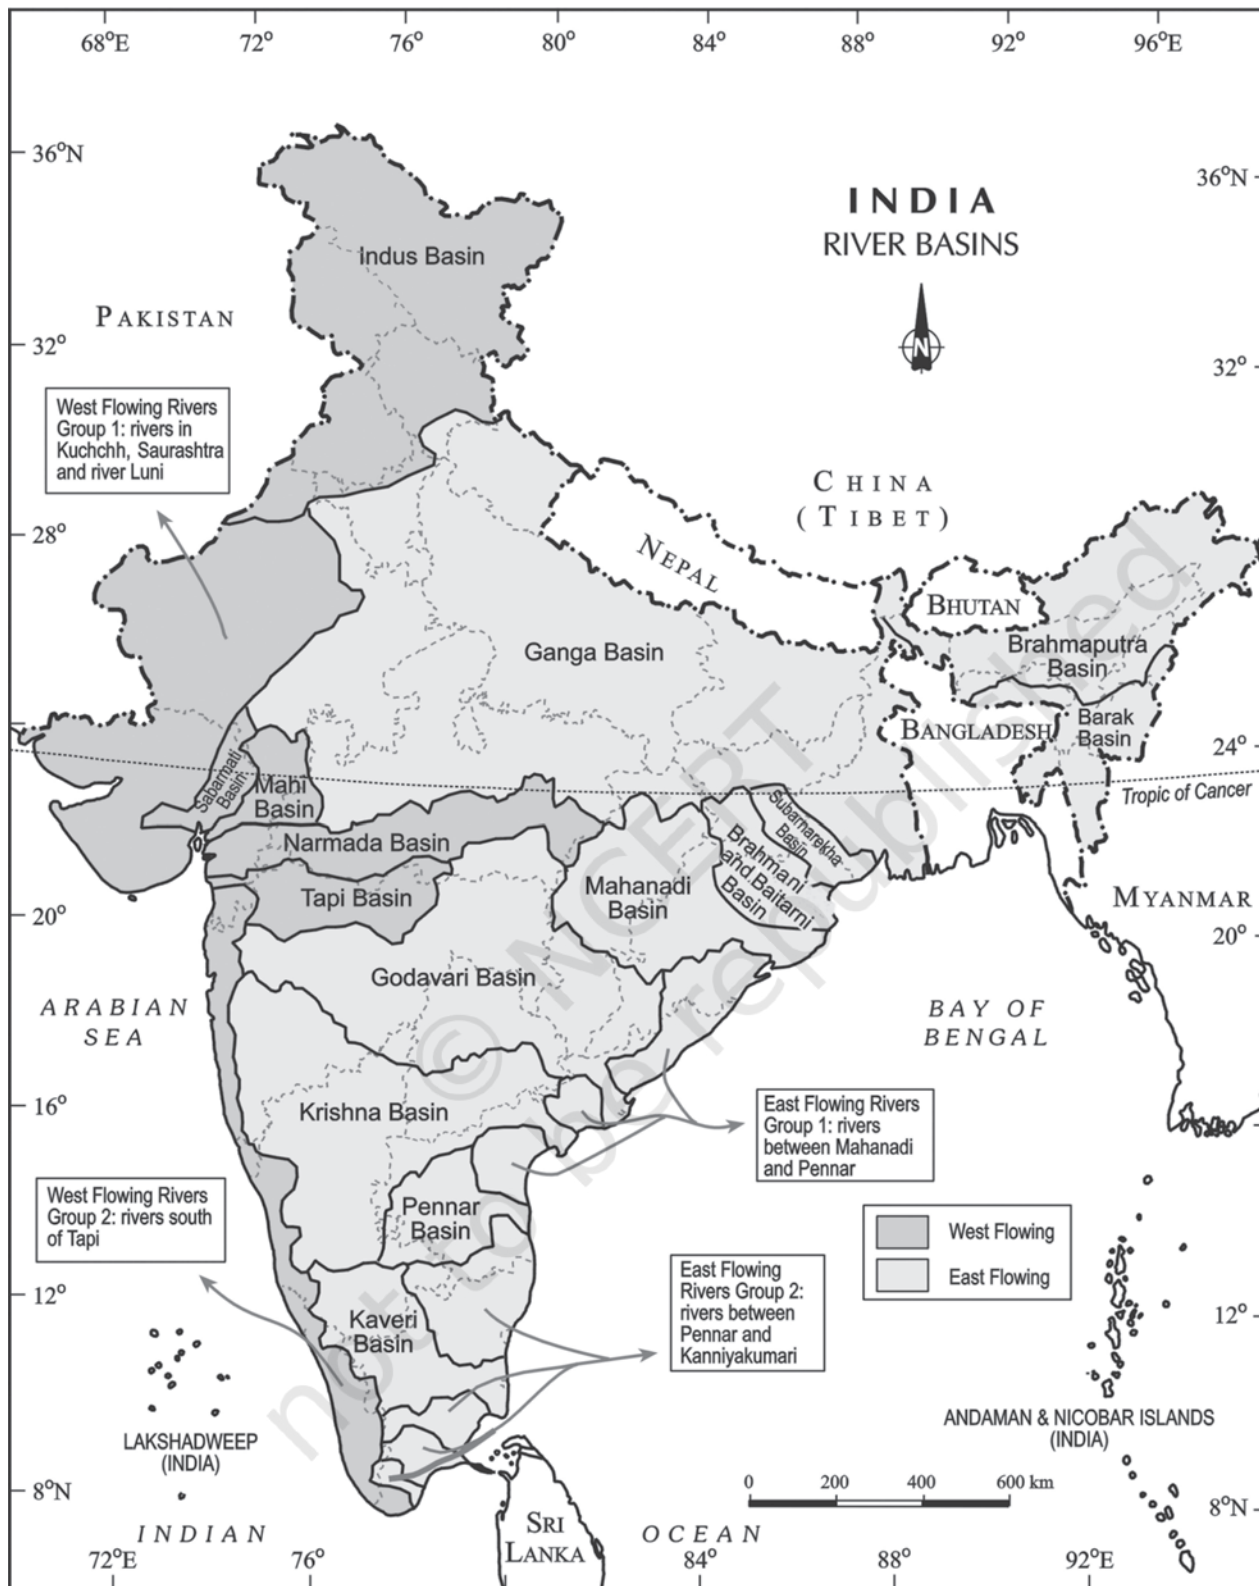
68°E 72° 76° 80° 84° 88° 92° 96°E

36°N 36°N

INDIA
RIVER BASINS

N

Indus Basin

PAKISTAN

32° 32°

West Flowing Rivers Group 1: rivers in Kuchchh, Saurashtra and river Luni

CHINA
(TIBET)

28°

NEPAL

BHUTAN

Ganga Basin

Brahmaputra Basin

Barak Basin

BANGLADESH

24° 24°

Sabarmati Basin

Mahi Basin

Tropic of Cancer

Narmada Basin

Subarnarekha Basin

Brahmani and Baitarni Basin

Mahanadi Basin

Tapi Basin

MYANMAR

20° 20°

Godavari Basin

ARABIAN SEA

BAY OF BENGAL

16° 16°

Krishna Basin

East Flowing Rivers Group 1: rivers between Mahanadi and Pennar

West Flowing Rivers Group 2: rivers south of Tapi

Pennar Basin

| | West Flowing |
|---|---|
| | East Flowing |

East Flowing Rivers Group 2: rivers between Pennar and Kanniyakumari

12° 12°

Kaveri Basin

LAKSHADWEEP (INDIA)

ANDAMAN & NICOBAR ISLANDS (INDIA)

0 200 400 600 km

8°N 8°N

INDIAN OCEAN

SRI LANKA

72°E 76° 84° 88° 92°E

© NCERT not to be republished